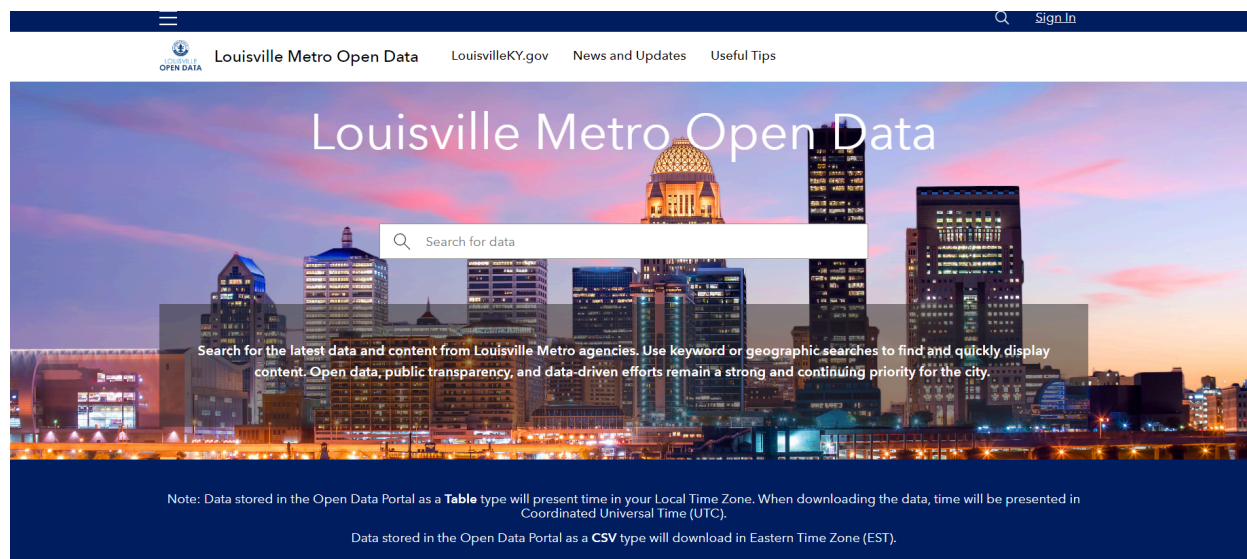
Sign In

LOUISVILLE OPEN DATA

Louisville Metro Open Data

LouisvilleKY.gov

News and Updates

Useful Tips

Louisville Metro Open Data

Search for data

Search for the latest data and content from Louisville Metro agencies. Use keyword or geographic searches to find and quickly display content. Open data, public transparency, and data-driven efforts remain a strong and continuing priority for the city.

Note: Data stored in the Open Data Portal as a **Table** type will present time in your Local Time Zone. When downloading the data, time will be presented in Coordinated Universal Time (UTC).

Data stored in the Open Data Portal as a **CSV** type will download in Eastern Time Zone (EST).